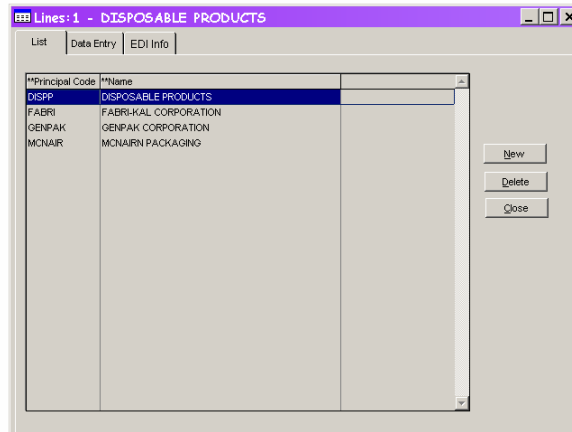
Lines: 1 - DISPOSABLE PRODUCTS

List | Data Entry | EDI Info

| **Principal Code | **Name | |
|---|---|---|
| DISPP | DISPOSABLE PRODUCTS | |
| FABRI | FABRI-KAL CORPORATION | |
| GENPAK | GENPAK CORPORATION | |
| MCNAIR | MCNAIRN PACKAGING | |

New
Delete
Close